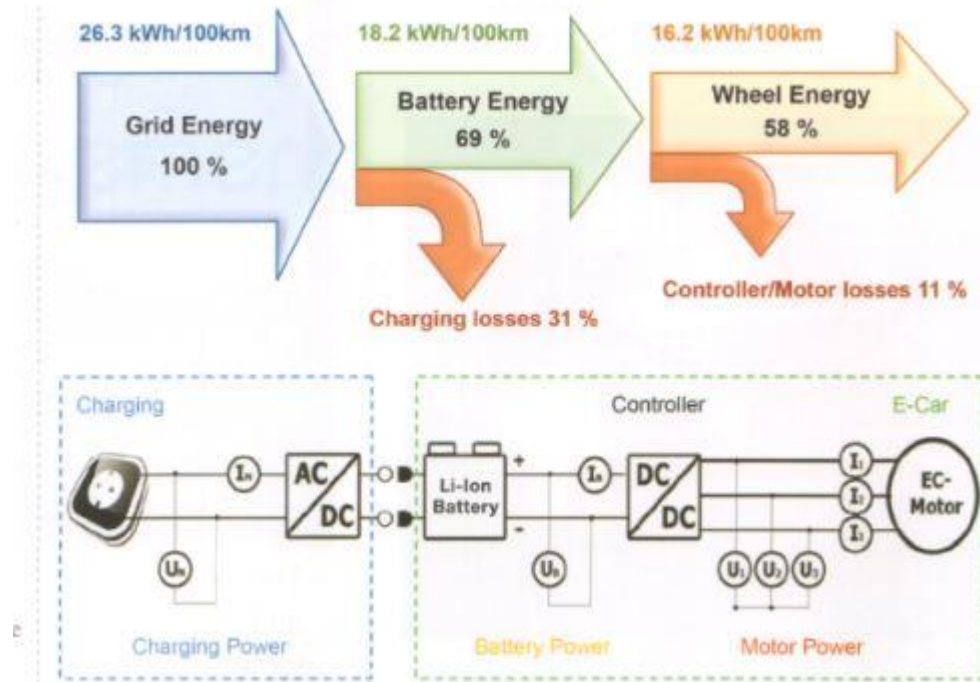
26.3 kWh/100km

Grid Energy
100 %

18.2 kWh/100km

Battery Energy
69 %

16.2 kWh/100km

Wheel Energy
58 %

Charging losses 31 %

Controller/Motor losses 11 %

Charging

$I_N$

AC/DC

$U_N$

Charging Power

Controller

E-Car

Li-Ion Battery

+

-

$I_B$

$U_B$

DC/DC

$I_1$

$I_2$

$I_3$

$U_1$ $U_2$ $U_3$

EC-Motor

Battery Power

Motor Power